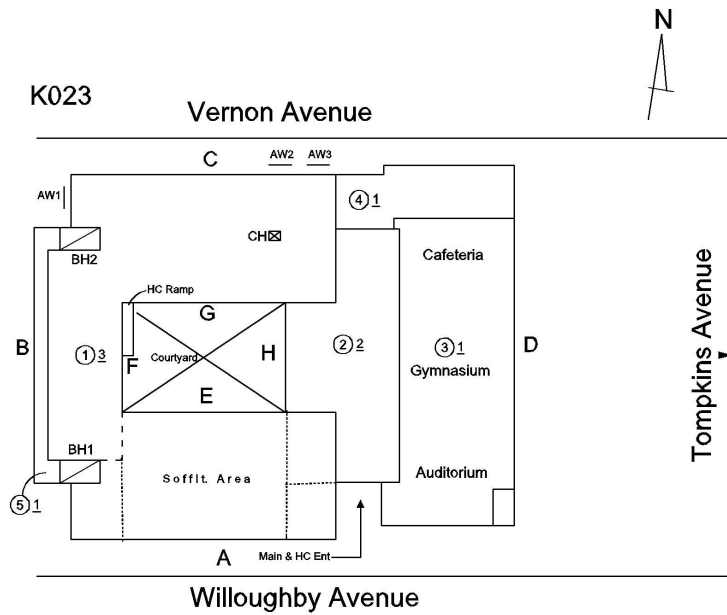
N

K023

Vernon Avenue

C AW2 AW3

AW1

④ 1

CH⊠

BH2

Cafeteria

HC Ramp

G

B

① 3

Courtyard

F

H

② 2

③ 1

Gymnasium

D

Tompkins Avenue

E

BH1

Soffit Area

Auditorium

⑤ 1

A

Main & HC Ent

Willoughby Avenue